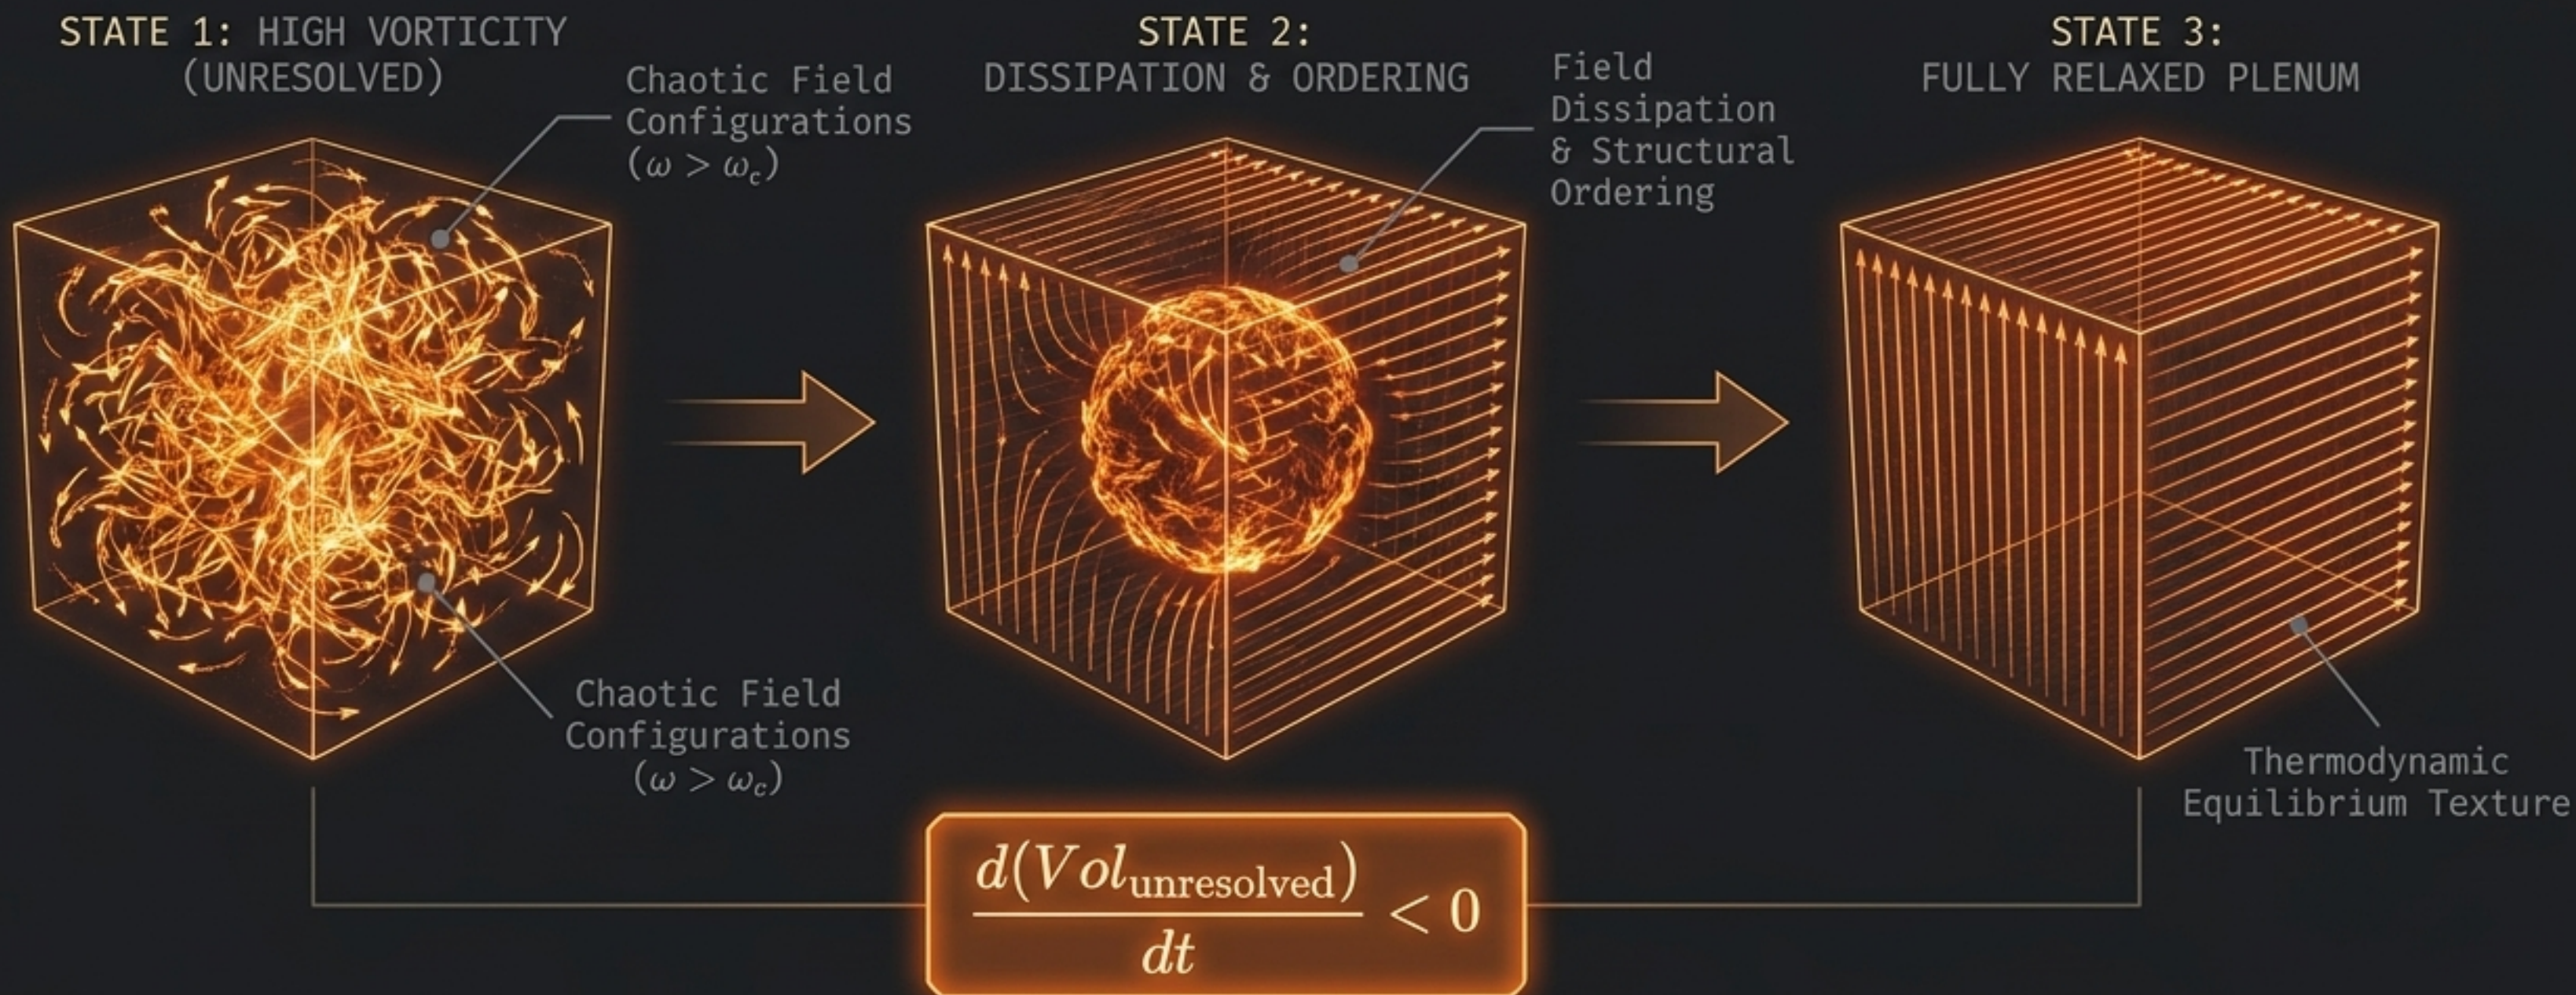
STATE 1: HIGH VORTICITY (UNRESOLVED)

Chaotic Field Configurations ($\omega > \omega_c$)

Chaotic Field Configurations ($\omega > \omega_c$)

STATE 2: DISSIPATION & ORDERING

Field Dissipation & Structural Ordering

STATE 3: FULLY RELAXED PLENUM

Thermodynamic Equilibrium Texture

$\frac{d(Vol_{\text{unresolved}})}{dt} < 0$